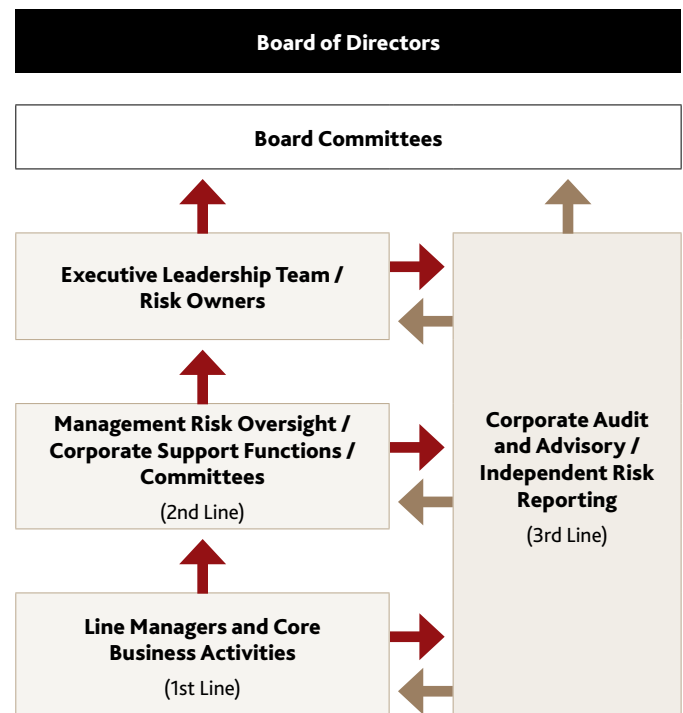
Board of Directors

Board Committees

Executive Leadership Team / Risk Owners

Management Risk Oversight / Corporate Support Functions / Committees

(2nd Line)

Line Managers and Core Business Activities

(1st Line)

Corporate Audit and Advisory / Independent Risk Reporting

(3rd Line)